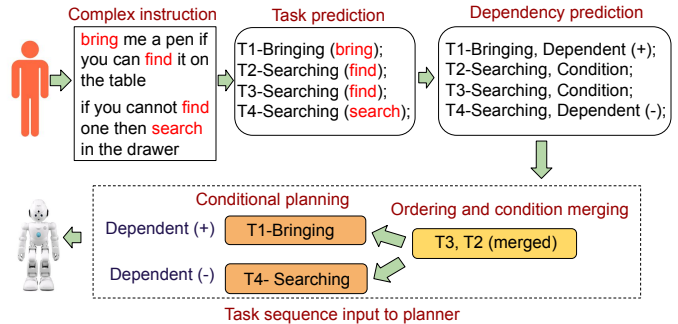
Complex instruction

bring me a pen if you can find it on the table

if you cannot find one then search in the drawer

Task prediction

T1-Bringing (bring);
T2-Searching (find);
T3-Searching (find);
T4-Searching (search);

Dependency prediction

T1-Bringing, Dependent (+);
T2-Searching, Condition;
T3-Searching, Condition;
T4-Searching, Dependent (-);

Conditional planning

Ordering and condition merging

Dependent (+)

T1-Bringing

T3, T2 (merged)

Dependent (-)

T4- Searching

Task sequence input to planner